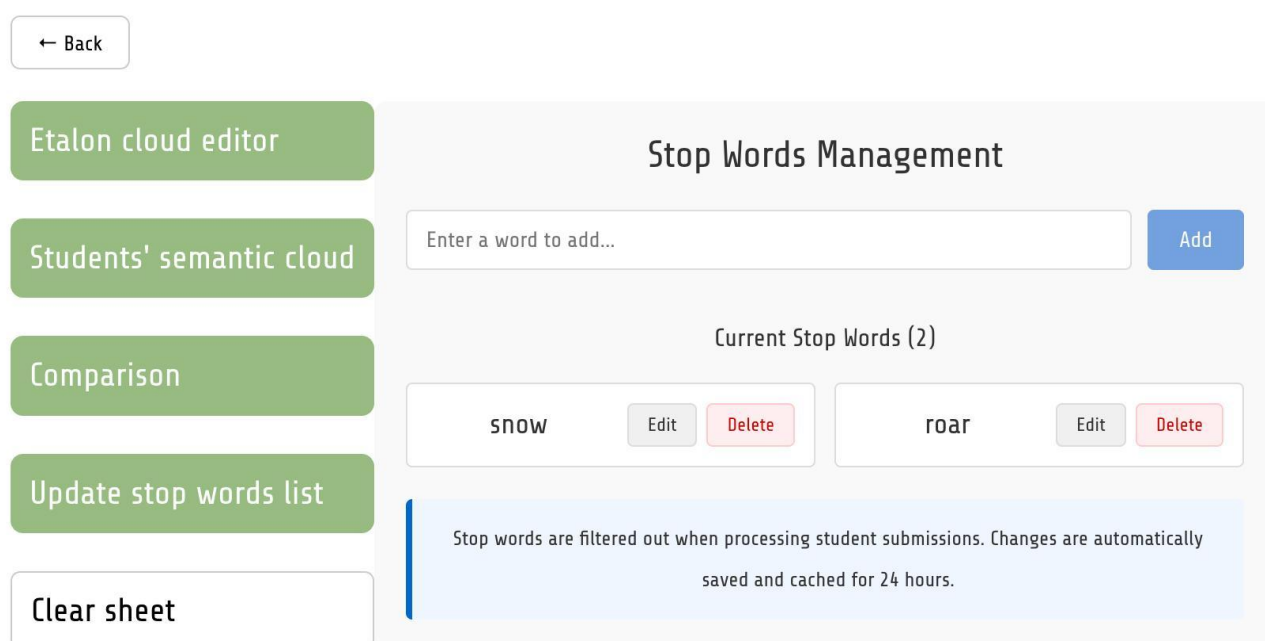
← Back

Etalon cloud editor

Students' semantic cloud

Comparison

Update stop words list

Clear sheet

Stop Words Management

Enter a word to add...

Add

Current Stop Words (2)

snow Edit Delete

roar Edit Delete

Stop words are filtered out when processing student submissions. Changes are automatically saved and cached for 24 hours.